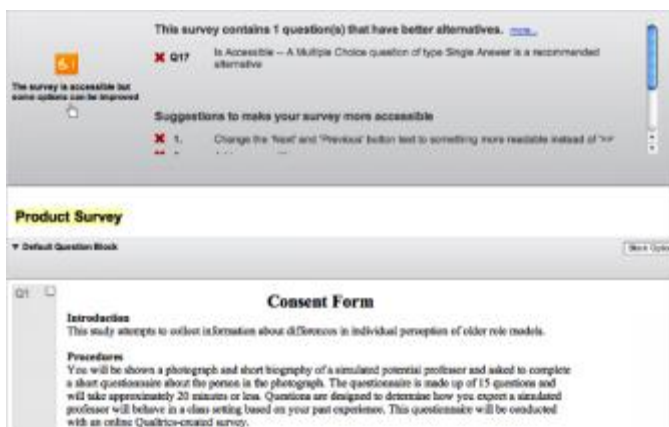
This survey contains 1 question(s) that have better alternatives. more...

Q17 Is Accessible -- A Multiple Choice question of type Single Answer is a recommended alternative

The survey is accessible but some options can be improved

Suggestions to make your survey more accessible

1. Change the 'Next' and 'Previous' button text to something more readable instead of '>>'

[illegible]

Product Survey

Default Question Block

Block Optio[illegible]

Q1

Consent Form

Introduction
This study attempts to collect information about differences in individual perception of older role models.

Procedures
You will be shown a photograph and short biography of a simulated potential professor and asked to complete a short questionnaire about the person in the photograph. The questionnaire is made up of 15 questions and will take approximately 20 minutes or less. Questions are designed to determine how you expect a simulated professor will behave in a class setting based on your past experience. This questionnaire will be conducted with an online Qualtrics-created survey.